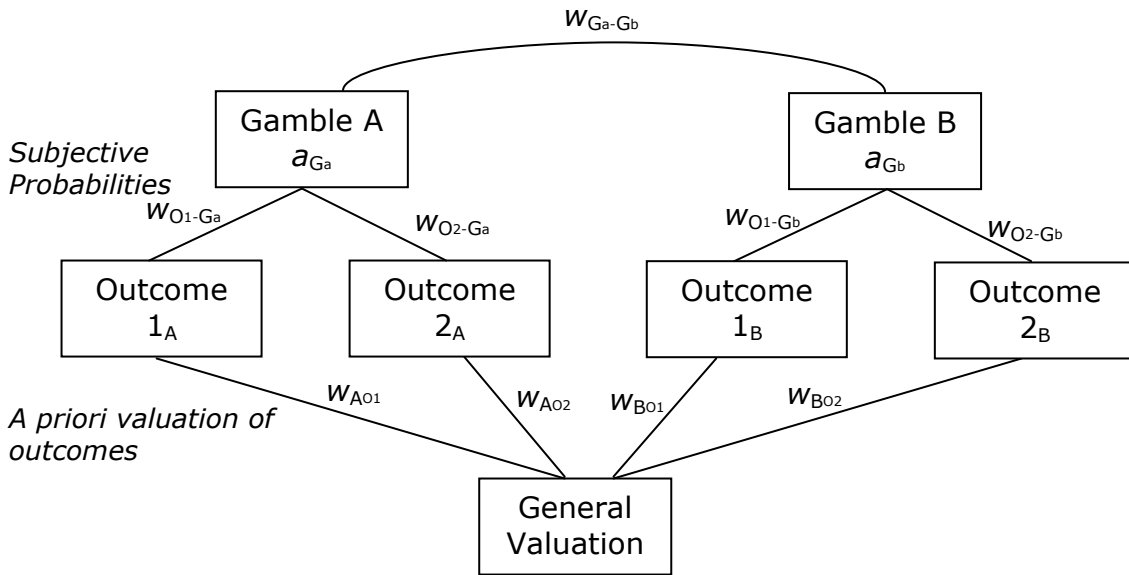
$w_{Ga\text{-}Gb}$

Gamble A
$a_{Ga}$

Gamble B
$a_{Gb}$

*Subjective Probabilities*

$w_{O1\text{-}Ga}$

$w_{O2\text{-}Ga}$

$w_{O1\text{-}Gb}$

$w_{O2\text{-}Gb}$

Outcome $1_A$

Outcome $2_A$

Outcome $1_B$

Outcome $2_B$

*A priori valuation of outcomes*

$w_{AO1}$

$w_{AO2}$

$w_{BO1}$

$w_{BO2}$

General Valuation